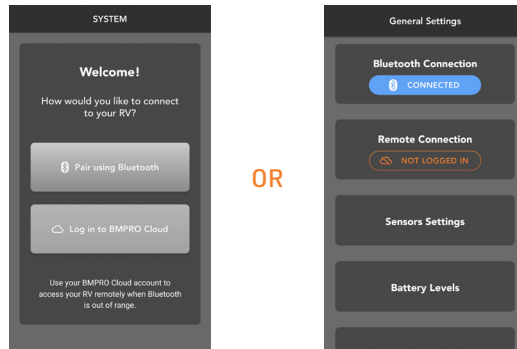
SYSTEM

Welcome!

How would you like to connect to your RV?

Pair using Bluetooth

Log in to BMPRO Cloud

Use your BMPRO Cloud account to access your RV remotely when Bluetooth is out of range.

OR

General Settings

Bluetooth Connection

CONNECTED

Remote Connection

NOT LOGGED IN

Sensors Settings

Battery Levels